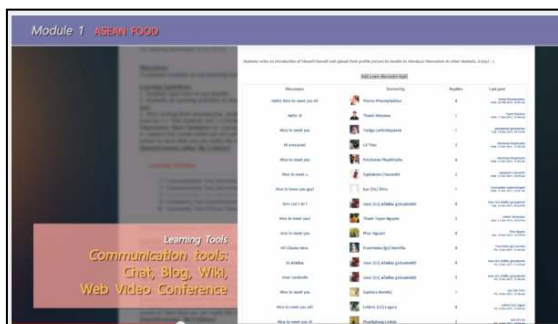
Module 1 ASEAN FOOD

Learning Tools
Communication tools:
Chat, Blog, Wiki,
Web Video Conference

Add a new discussion topic

| Discussion | Started by | Replies | Last post |
|---|---|---|---|
| Hello! Nice to meet you all! | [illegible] | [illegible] | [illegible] |
| Hello :D | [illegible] | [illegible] | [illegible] |
| Nice to meet you | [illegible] | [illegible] | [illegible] |
| Hi everyone! | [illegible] | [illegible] | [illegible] |
| Nice to meet you | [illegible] | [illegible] | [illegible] |
| Nice to meet u | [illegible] | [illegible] | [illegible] |
| Nice to know you guy! | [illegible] | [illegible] | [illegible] |
| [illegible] | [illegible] | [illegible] | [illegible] |
| Nice to meet you! | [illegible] | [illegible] | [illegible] |
| nice to meet you | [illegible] | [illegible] | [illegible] |
| Hi! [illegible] | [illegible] | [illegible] | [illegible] |
| hi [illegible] | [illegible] | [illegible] | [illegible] |
| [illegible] | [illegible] | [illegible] | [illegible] |
| Nice to meet you | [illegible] | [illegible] | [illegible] |
| Nice to meet you all! | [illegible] | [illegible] | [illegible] |
| Nice to meet you :D | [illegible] | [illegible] | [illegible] |